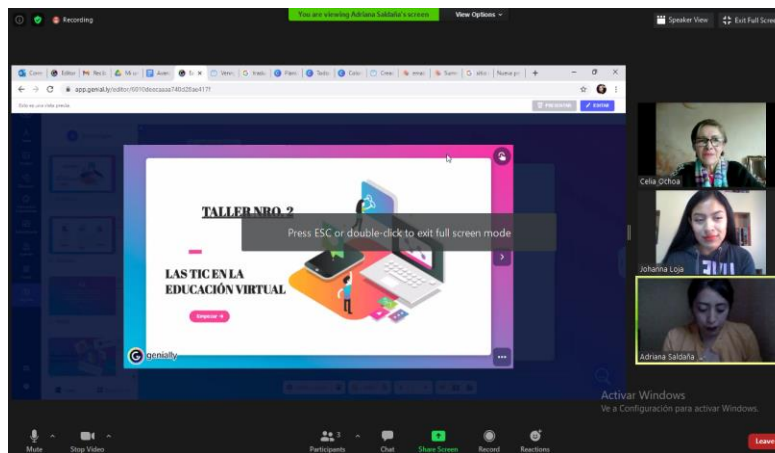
Recording

You are viewing Adriana Saldaña's screen

View Options

Speaker View

Exit Full Scre

app.genial.ly/editor/

TALLER NRO. 2

Press ESC or double-click to exit full screen mode

LAS TIC EN LA EDUCACIÓN VIRTUAL

Empezar

genially

Celia Ochoa

Johanna Loja

Adriana Saldaña

Activar Windows
Ve a Configuración para activar Windows.

Mute

Stop Video

Participants 3

Chat

Share Screen

Record

Reactions

Leave